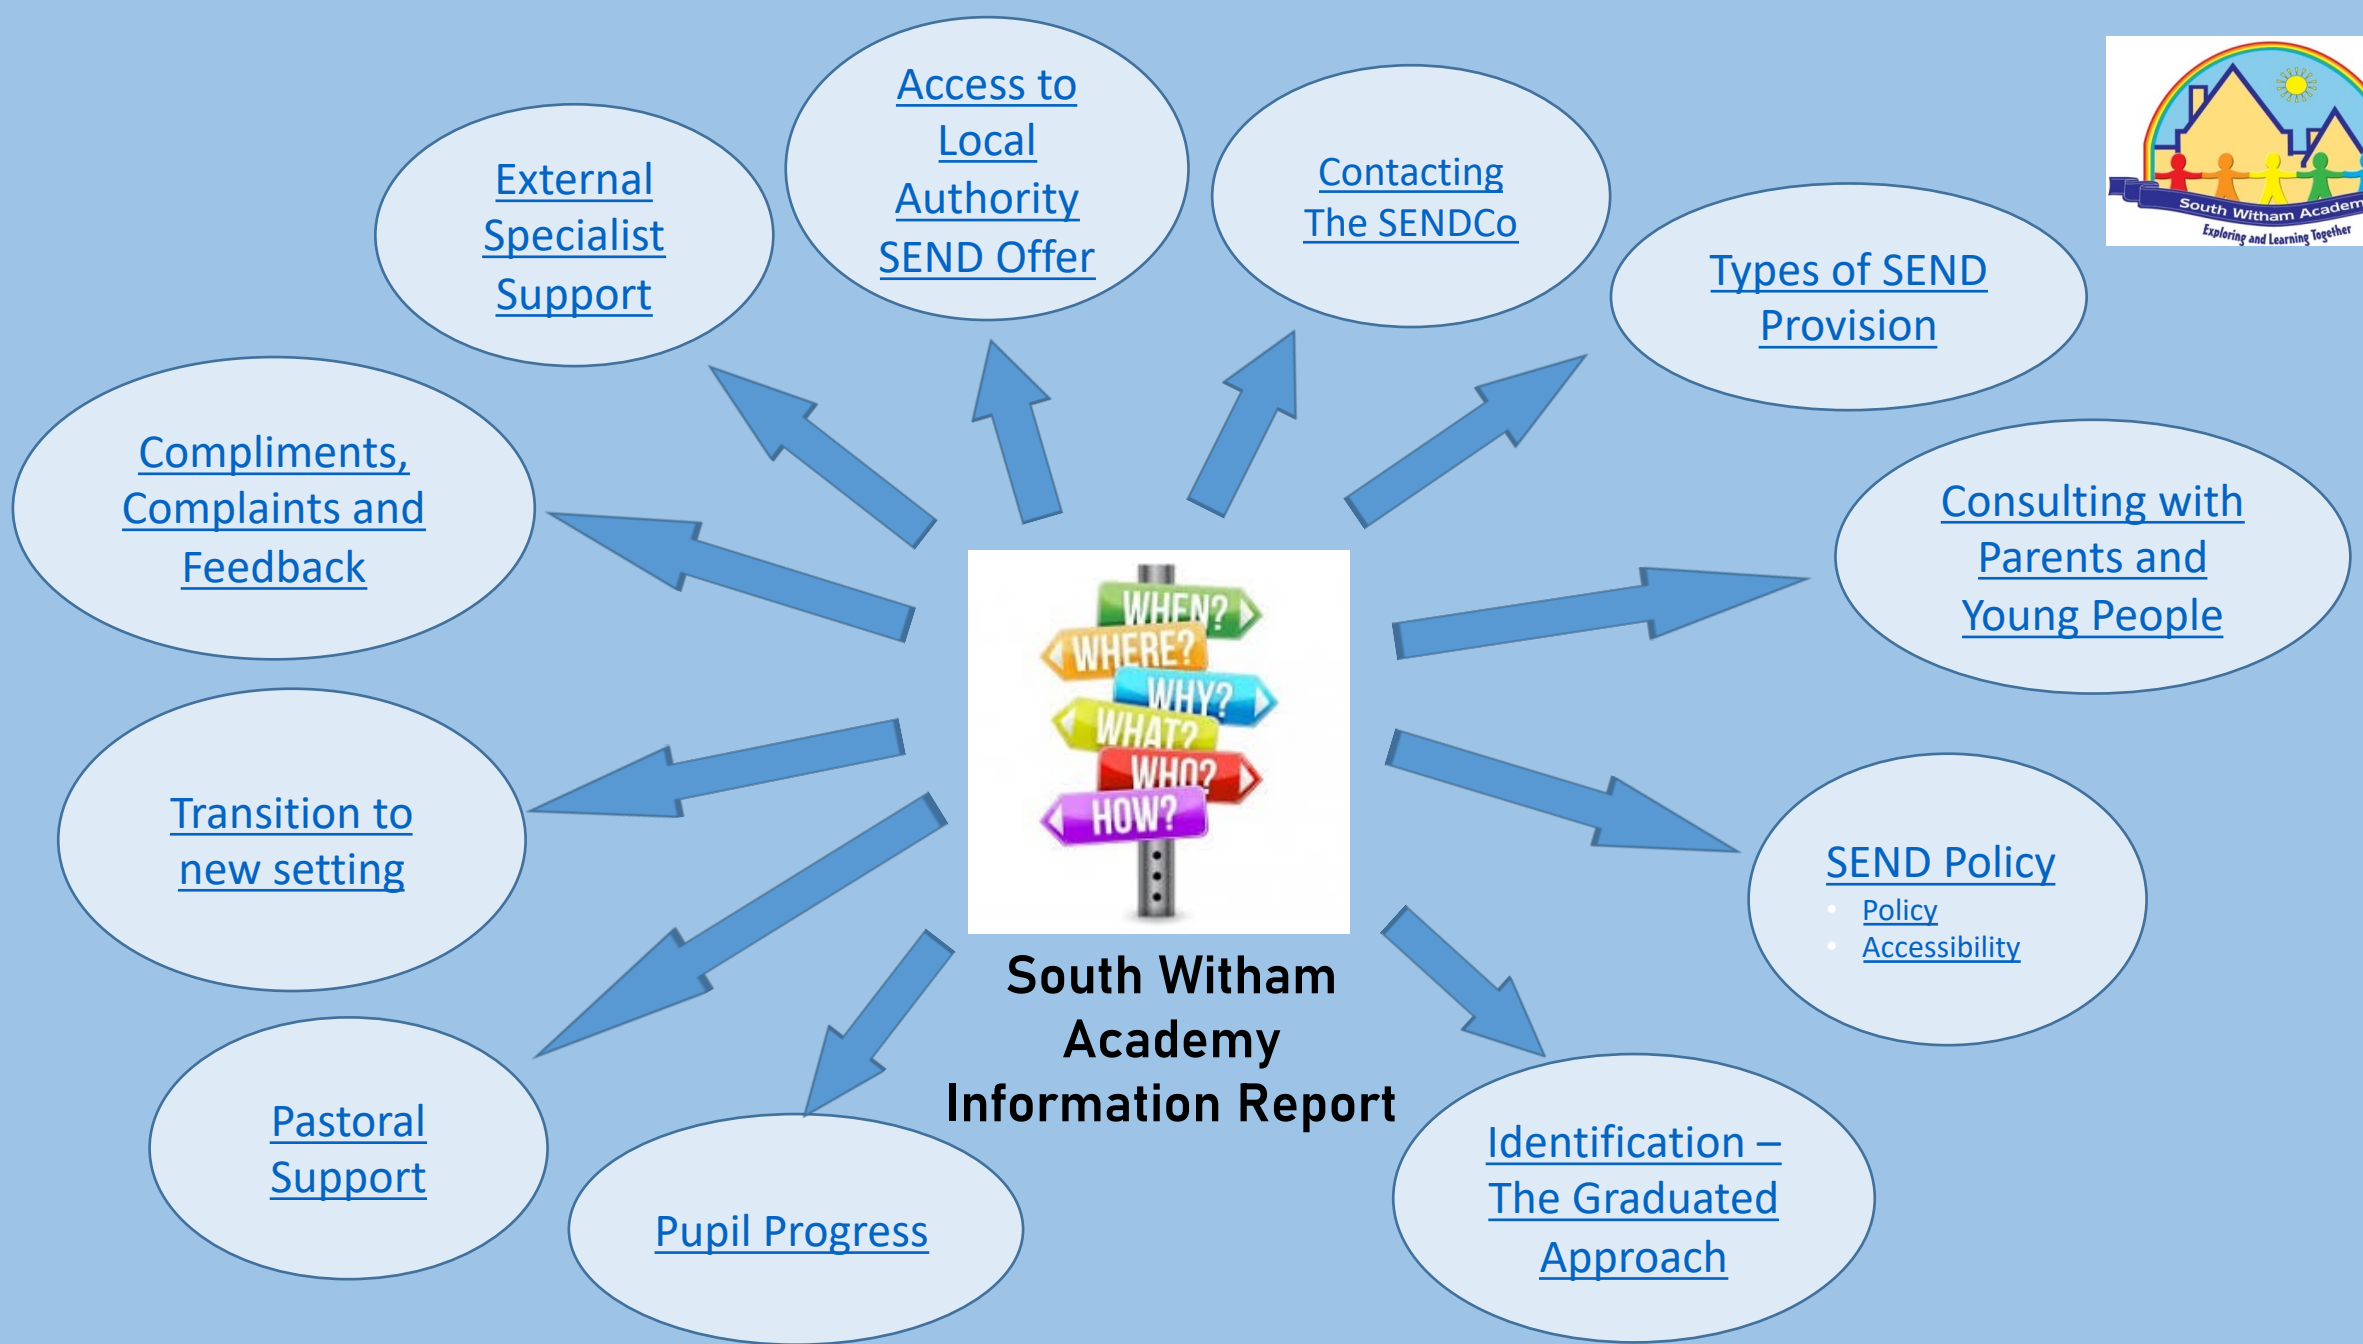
South Witham Academ
Exploring and Learning Together

WHEN?
WHERE?
WHY?
WHAT?
WHO?
HOW?

South Witham Academy Information Report

External Specialist Support

Access to Local Authority SEND Offer

Contacting The SENDCo

Types of SEND Provision

Compliments, Complaints and Feedback

Consulting with Parents and Young People

Transition to new setting

SEND Policy
- Policy
- Accessibility

Pastoral Support

Pupil Progress

Identification – The Graduated Approach